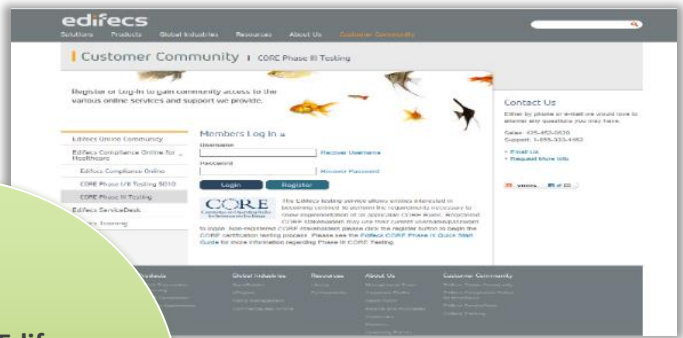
edifecs
Solutions Products Global Industries Resources About Us Customer Community

Customer Community | CORE Phase III Testing

Register or Log-In to gain community access to the various online services and support we provide.

Edifecs Online Community
Edifecs Compliance Online for Healthcare
Edifecs Compliance Online
CORE Phase I/II Testing 5010
CORE Phase III Testing
Edifecs ServiceDesk
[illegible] Training

Members Log In
Username
Recover Username
Password
Recover Password
Login Register

CORE

The Edifecs testing service allows entities interested in becoming certified to perform the requirements necessary to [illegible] implementation of all applicable CORE Rules. Registered CORE Stakeholders may use their current Username/password to login. Non-registered CORE stakeholders please click the register button to begin the CORE certification testing process. Please see the Edifecs CORE Phase III Quick Start Guide for more information regarding Phase III CORE Testing.

Contact Us
Either by phone or email we would love to answer any questions you may have.
Sales: 425-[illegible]
Support: 1-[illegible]
Email Us
Request More Info

Global Industries Resources About Us Customer Community

Edif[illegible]